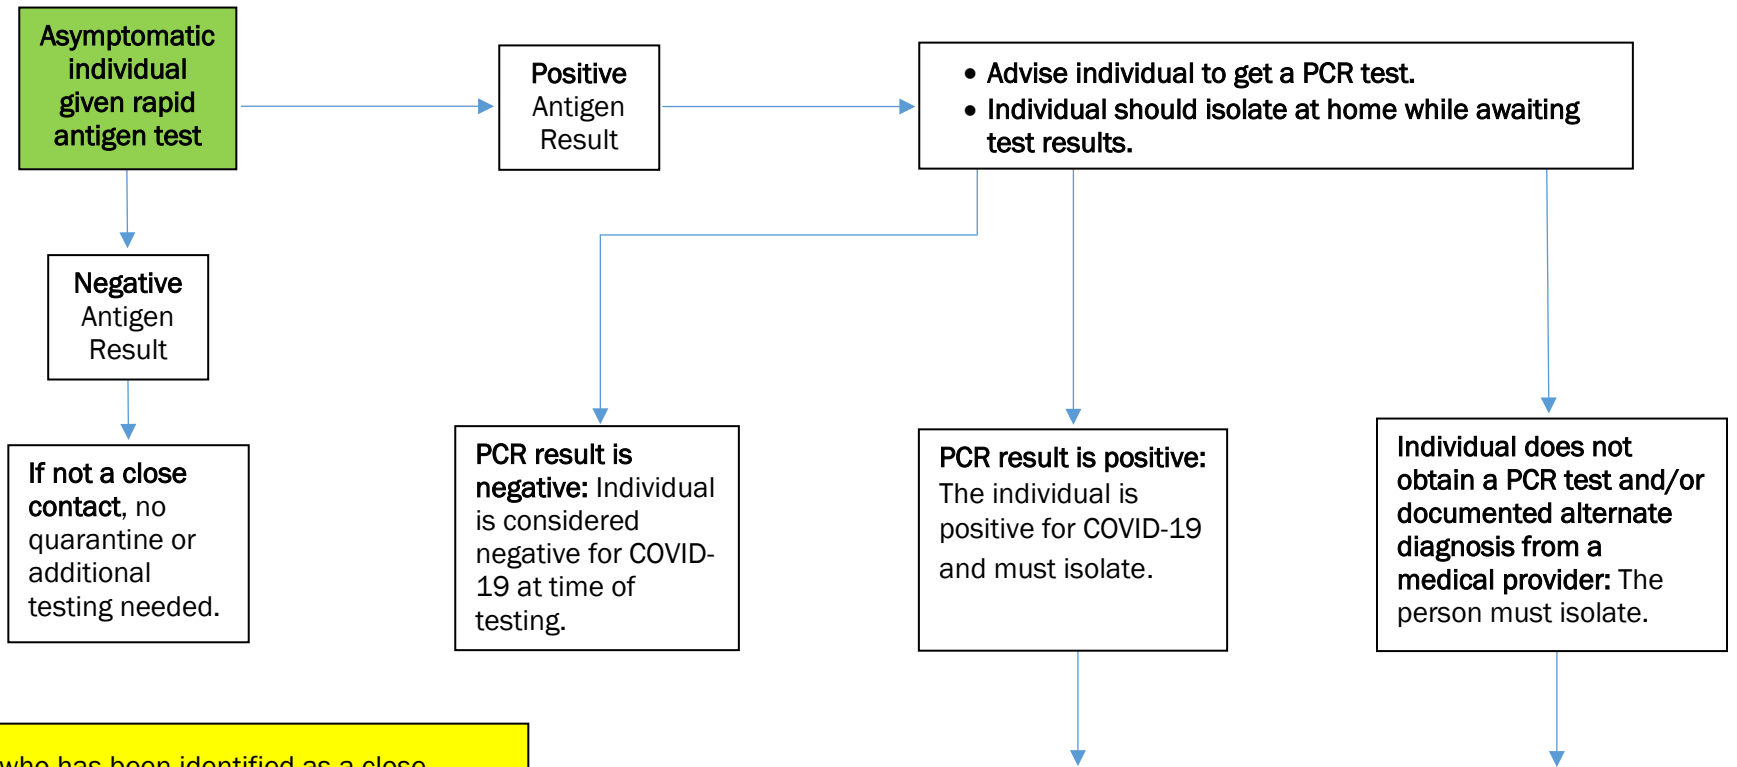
Asymptomatic individual given rapid antigen test

Positive Antigen Result

• Advise individual to get a PCR test.
• Individual should isolate at home while awaiting test results.

Negative Antigen Result

If not a close contact, no quarantine or additional testing needed.

PCR result is negative: Individual is considered negative for COVID-19 at time of testing.

PCR result is positive: The individual is positive for COVID-19 and must isolate.

Individual does not obtain a PCR test and/or documented alternate diagnosis from a medical provider: The person must isolate.

who has been identified as a close